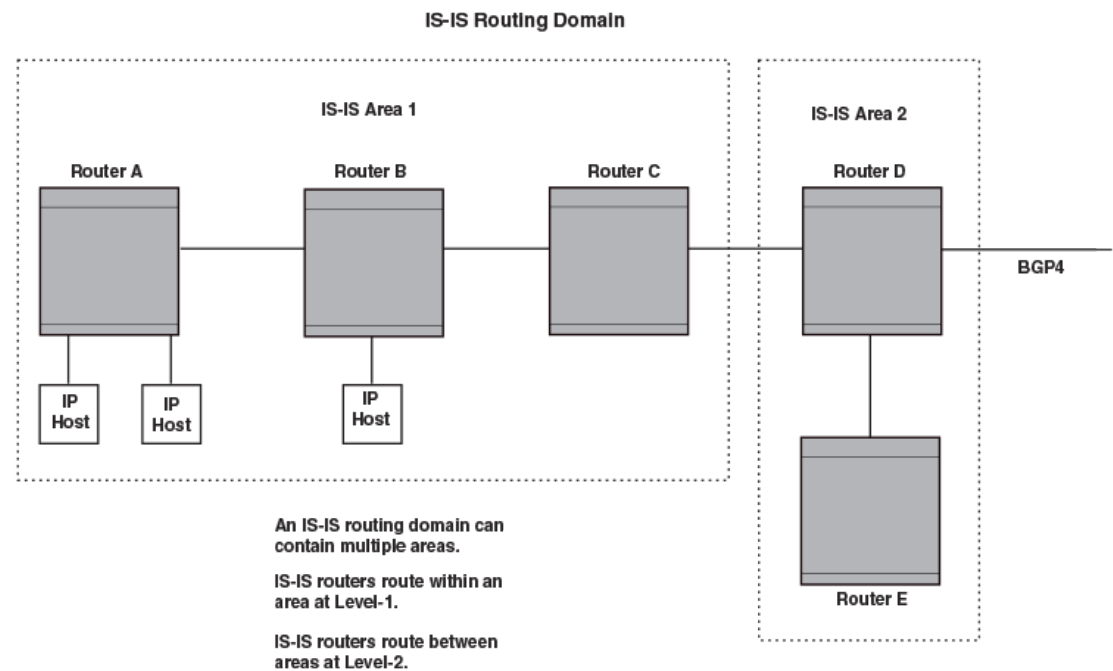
IS-IS Routing Domain

IS-IS Area 1

IS-IS Area 2

Router A

Router B

Router C

Router D

BGP4

IP Host

IP Host

IP Host

Router E

An IS-IS routing domain can contain multiple areas.

IS-IS routers route within an area at Level-1.

IS-IS routers route between areas at Level-2.